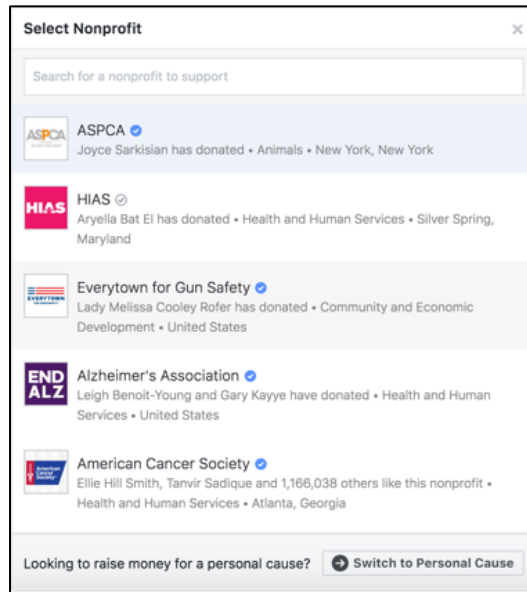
Select Nonprofit

×

Search for a nonprofit to support

ASPCA
ASPCA
Joyce Sarkisian has donated • Animals • New York, New York

HIAS
HIAS
Aryella Bat El has donated • Health and Human Services • Silver Spring, Maryland

EVERYTOWN
Everytown for Gun Safety
Lady Melissa Cooley Rofer has donated • Community and Economic Development • United States

END ALZ
Alzheimer's Association
Leigh Benoit-Young and Gary Kayye have donated • Health and Human Services • United States

American Cancer Society
American Cancer Society
Ellie Hill Smith, Tanvir Sadique and 1,166,038 others like this nonprofit • Health and Human Services • Atlanta, Georgia

Looking to raise money for a personal cause?
Switch to Personal Cause